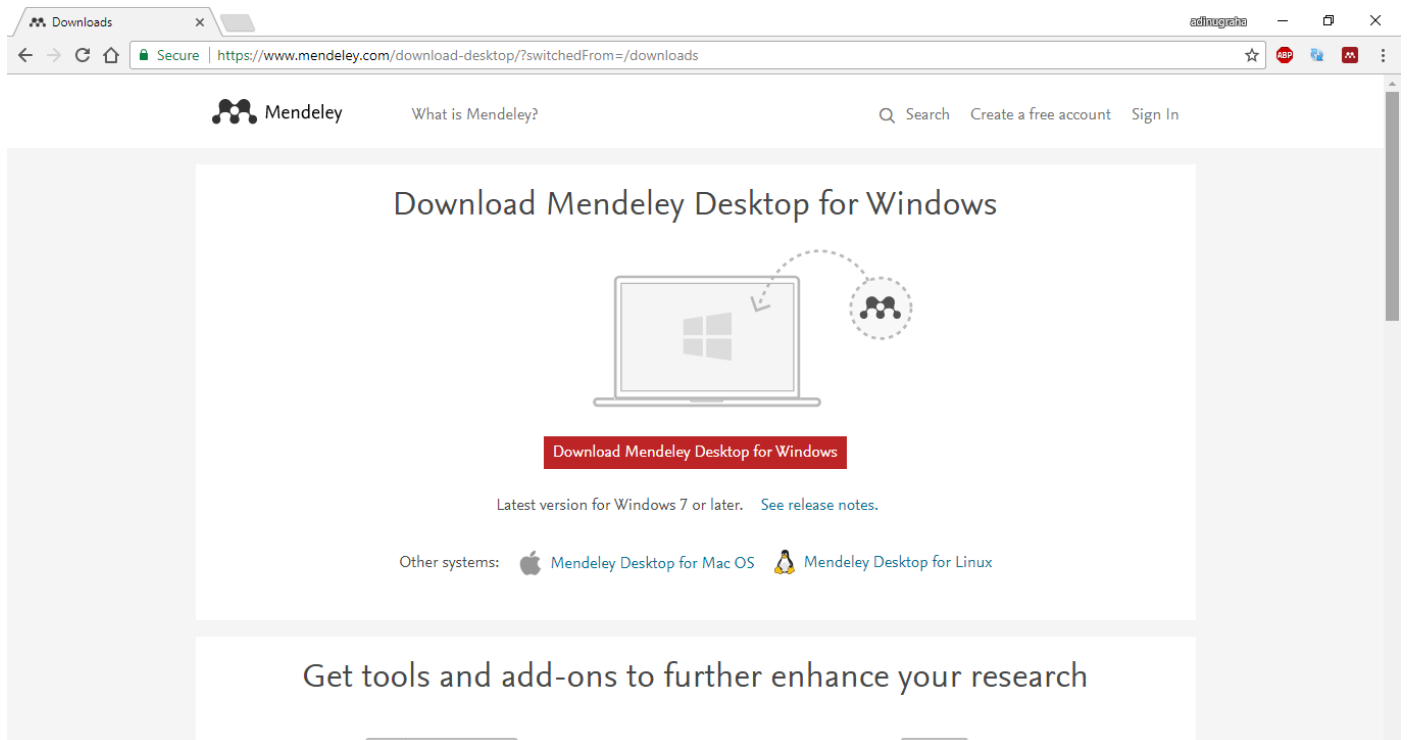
Downloads

adinugraha

Secure | https://www.mendeley.com/download-desktop/?switchedFrom=/downloads

ABP

Mendeley

What is Mendeley?

Search Create a free account Sign In

Download Mendeley Desktop for Windows

Download Mendeley Desktop for Windows

Latest version for Windows 7 or later. See release notes.

Other systems: Mendeley Desktop for Mac OS Mendeley Desktop for Linux

Get tools and add-ons to further enhance your research